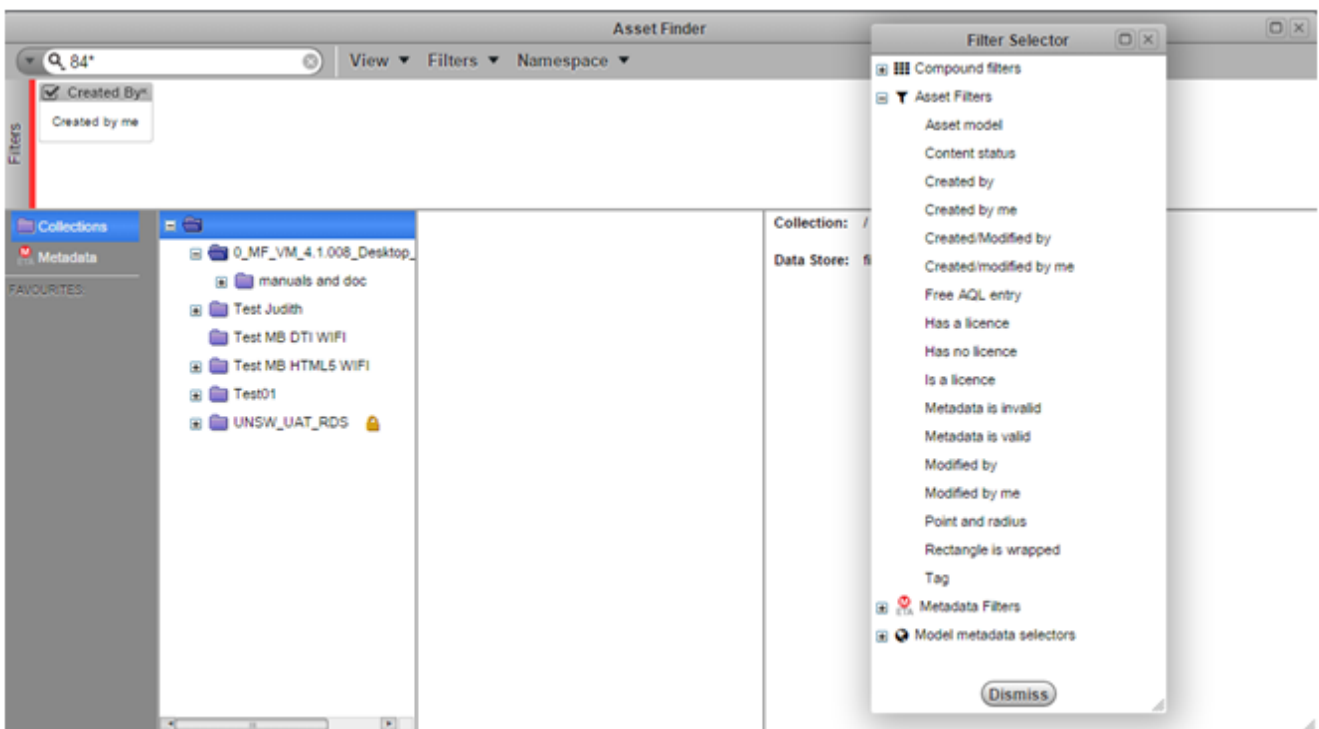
Asset Finder

84*

View ▼ Filters ▼ Namespace ▼

Filters

Created By

Created by me

Collections

Metadata

FAVOURITES

0_MF_VM_4.1.008_Desktop_

manuals and doc

Test Judith

Test MB DTI WIFI

Test MB HTML5 WIFI

Test01

UNSW_UAT_RDS

Collection: /

Data Store: fi

Filter Selector

Compound filters

Asset Filters

Asset model

Content status

Created by

Created by me

Created/Modified by

Created/modified by me

Free AQL entry

Has a licence

Has no licence

Is a licence

Metadata is invalid

Metadata is valid

Modified by

Modified by me

Point and radius

Rectangle is wrapped

Tag

Metadata Filters

Model metadata selectors

Dismiss